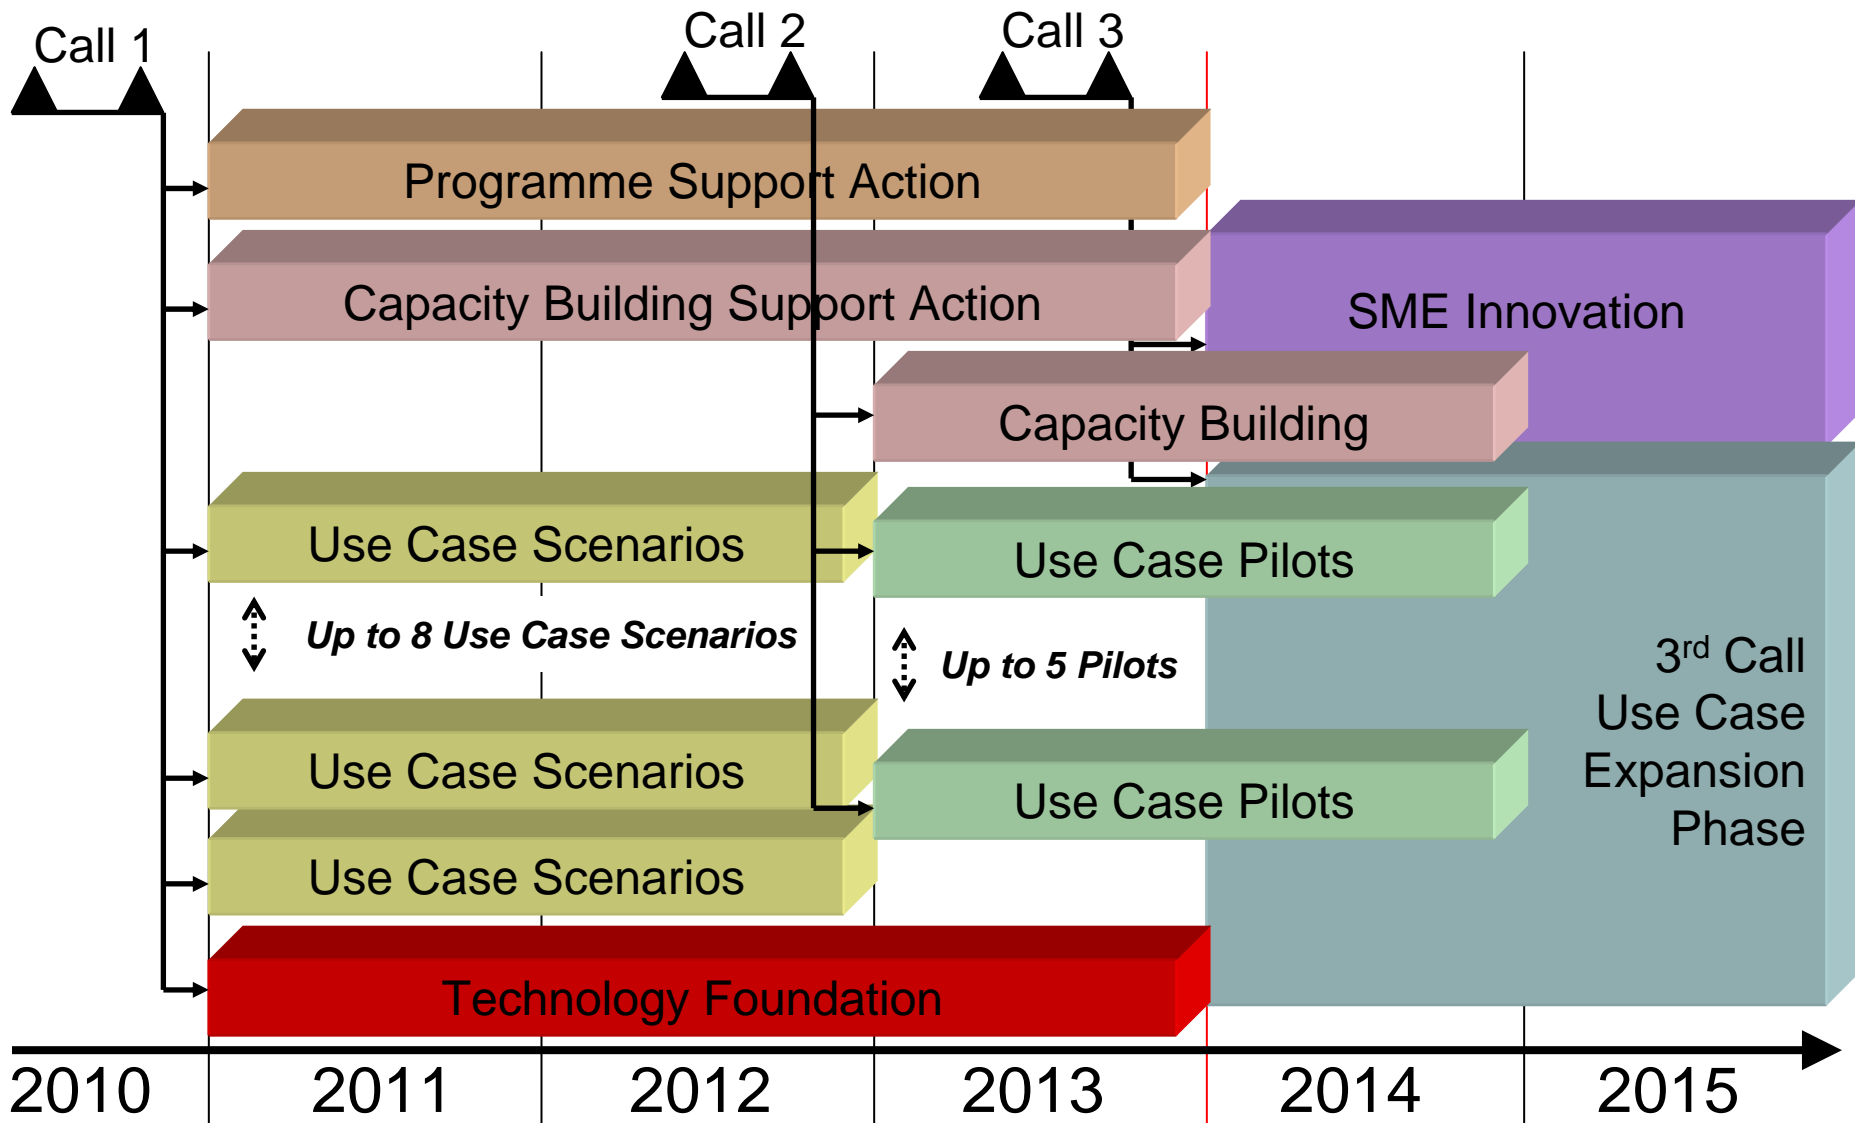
Call 1

Call 2

Call 3

Programme Support Action

Capacity Building Support Action

SME Innovation

Capacity Building

Use Case Scenarios

Use Case Pilots

Up to 8 Use Case Scenarios

Up to 5 Pilots

3$^{rd}$ Call Use Case Expansion Phase

Use Case Scenarios

Use Case Pilots

Use Case Scenarios

Technology Foundation

2010

2011

2012

2013

2014

2015